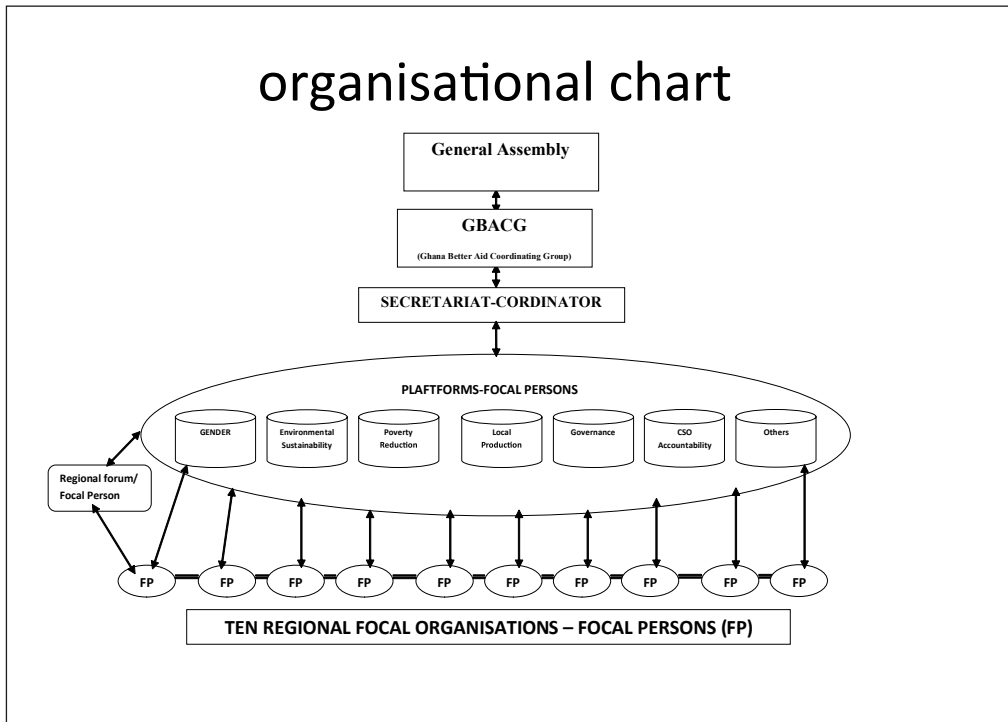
organisational chart

General Assembly

GBACG

(Ghana Better Aid Coordinating Group)

SECRETARIAT-CORDINATOR

PLAFTFORMS-FOCAL PERSONS

GENDER

Environmental Sustainability

Poverty Reduction

Local Production

Governance

CSO Accountability

Others

Regional forum/ Focal Person

FP

FP

FP

FP

FP

FP

FP

FP

FP

FP

TEN REGIONAL FOCAL ORGANISATIONS – FOCAL PERSONS (FP)